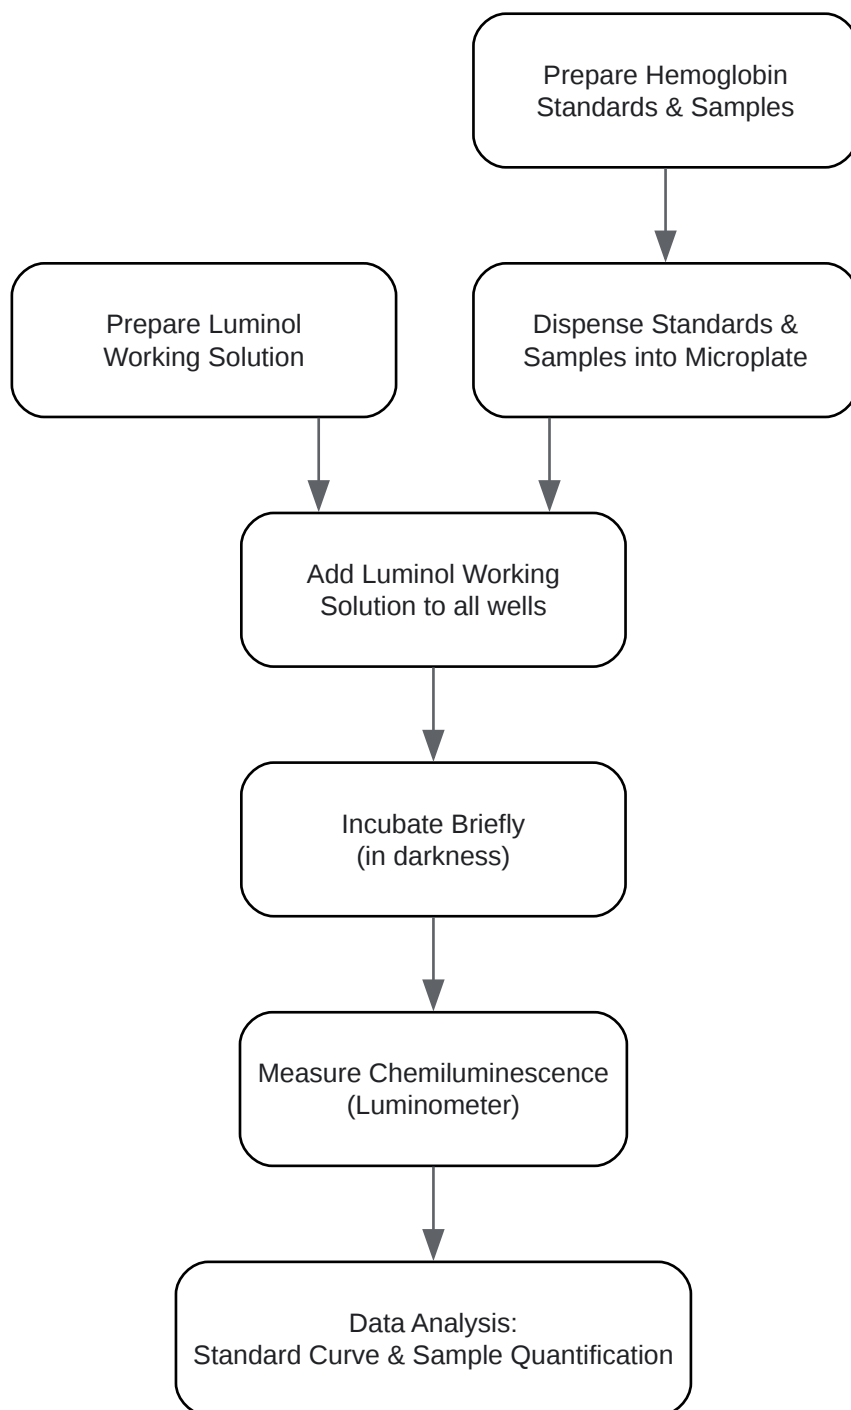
Prepare Hemoglobin Standards & Samples

Prepare Luminol Working Solution

Dispense Standards & Samples into Microplate

Add Luminol Working Solution to all wells

Incubate Briefly (in darkness)

Measure Chemiluminescence (Luminometer)

Data Analysis: Standard Curve & Sample Quantification